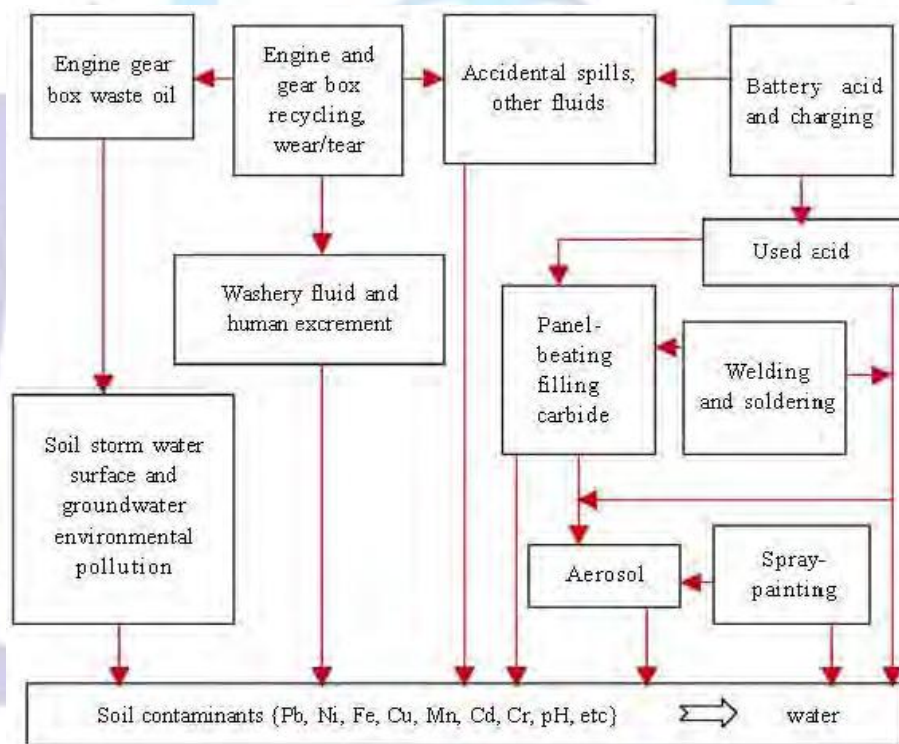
Engine gear box waste oil

Engine and gear box recycling, wear/tear

Accidental spills, other fluids

Battery acid and charging

Used acid

Washery fluid and human excrement

Panel-beating filling carbide

Welding and soldering

Soil storm water surface and groundwater environmental pollution

Aerosol

Spray-painting

Soil contaminants {Pb, Ni, Fe, Cu, Mn, Cd, Cr, pH, etc} water